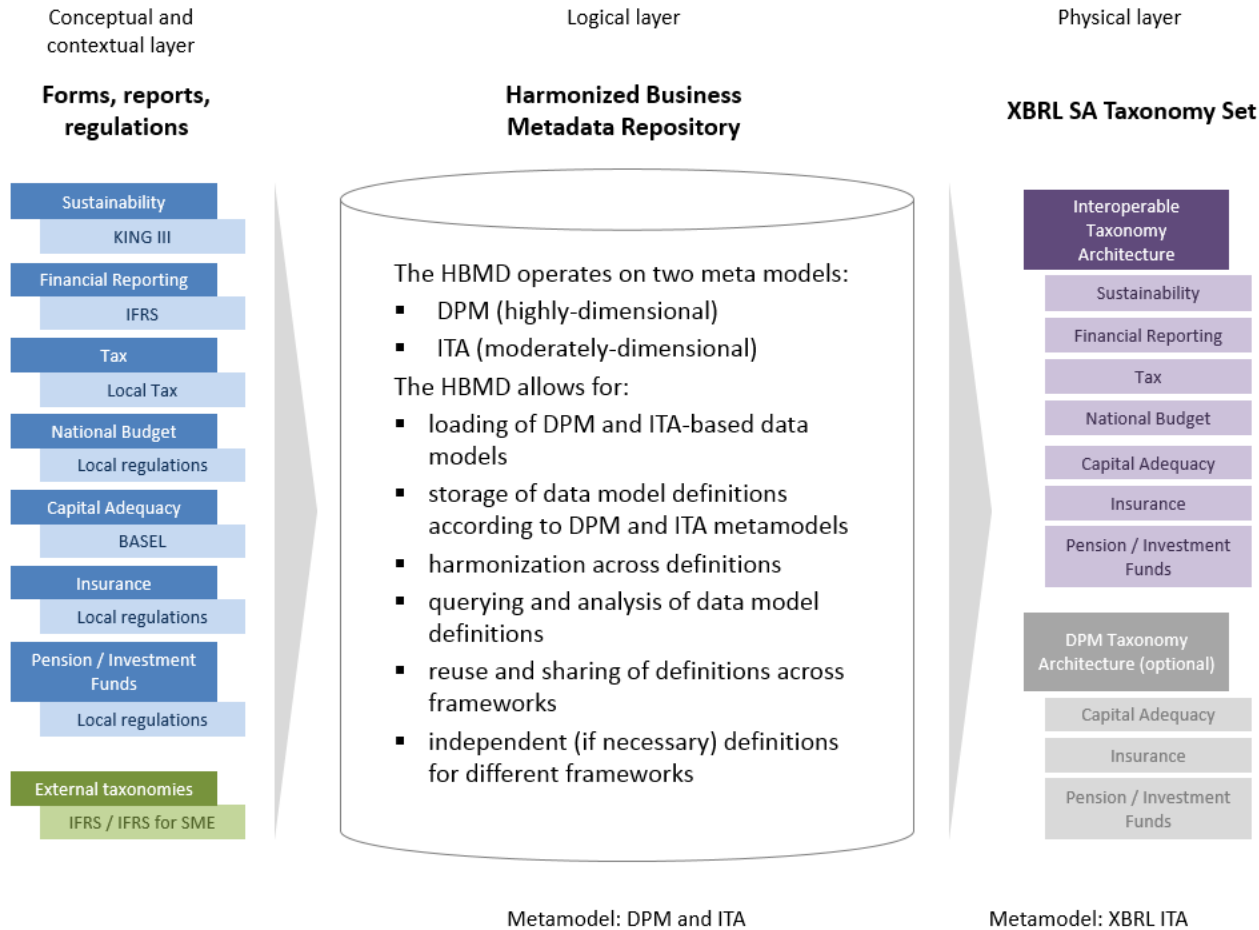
Conceptual and contextual layer

Forms, reports, regulations

Sustainability
KING III
Financial Reporting
IFRS
Tax
Local Tax
National Budget
Local regulations
Capital Adequacy
BASEL
Insurance
Local regulations
Pension / Investment Funds
Local regulations

External taxonomies
IFRS / IFRS for SME

Logical layer

Harmonized Business Metadata Repository

The HBMD operates on two meta models:
▪ DPM (highly-dimensional)
▪ ITA (moderately-dimensional)
The HBMD allows for:
▪ loading of DPM and ITA-based data models
▪ storage of data model definitions according to DPM and ITA metamodels
▪ harmonization across definitions
▪ querying and analysis of data model definitions
▪ reuse and sharing of definitions across frameworks
▪ independent (if necessary) definitions for different frameworks

Metamodel: DPM and ITA

Physical layer

XBRL SA Taxonomy Set

Interoperable Taxonomy Architecture
Sustainability
Financial Reporting
Tax
National Budget
Capital Adequacy
Insurance
Pension / Investment Funds

DPM Taxonomy Architecture (optional)
Capital Adequacy
Insurance
Pension / Investment Funds

Metamodel: XBRL ITA